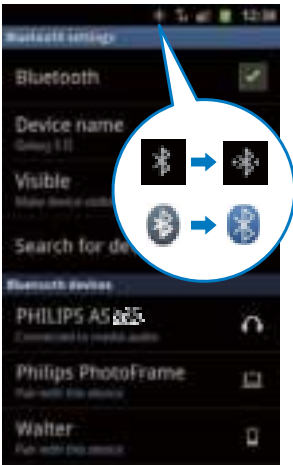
12:38

Bluetooth settings

Bluetooth

Device name
Galaxy S II

Visible
Make device visible

Search for de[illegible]

Bluetooth devices

PHILIPS AS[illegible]
Connected to media audio

Philips PhotoFrame
Pair with this device

Walter
Pair with this device